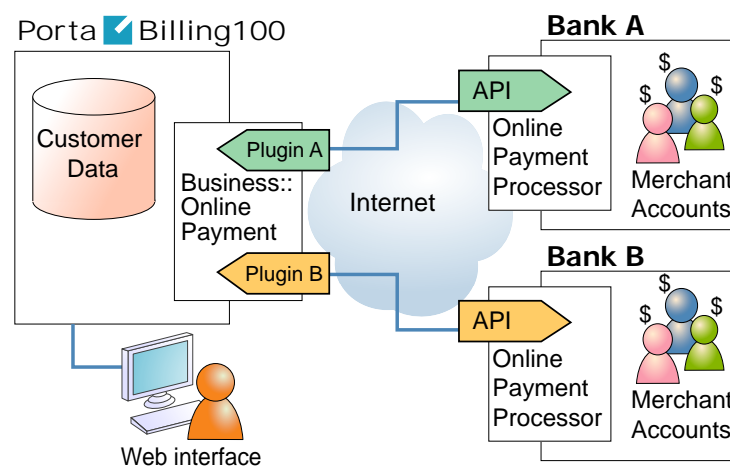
Porta Billing100

Customer Data

Plugin A

Business:: Online Payment

Plugin B

Internet

Bank A

API

Online Payment Processor

$ $ $

Merchant Accounts

Bank B

API

Online Payment Processor

$ $ $

Merchant Accounts

Web interface